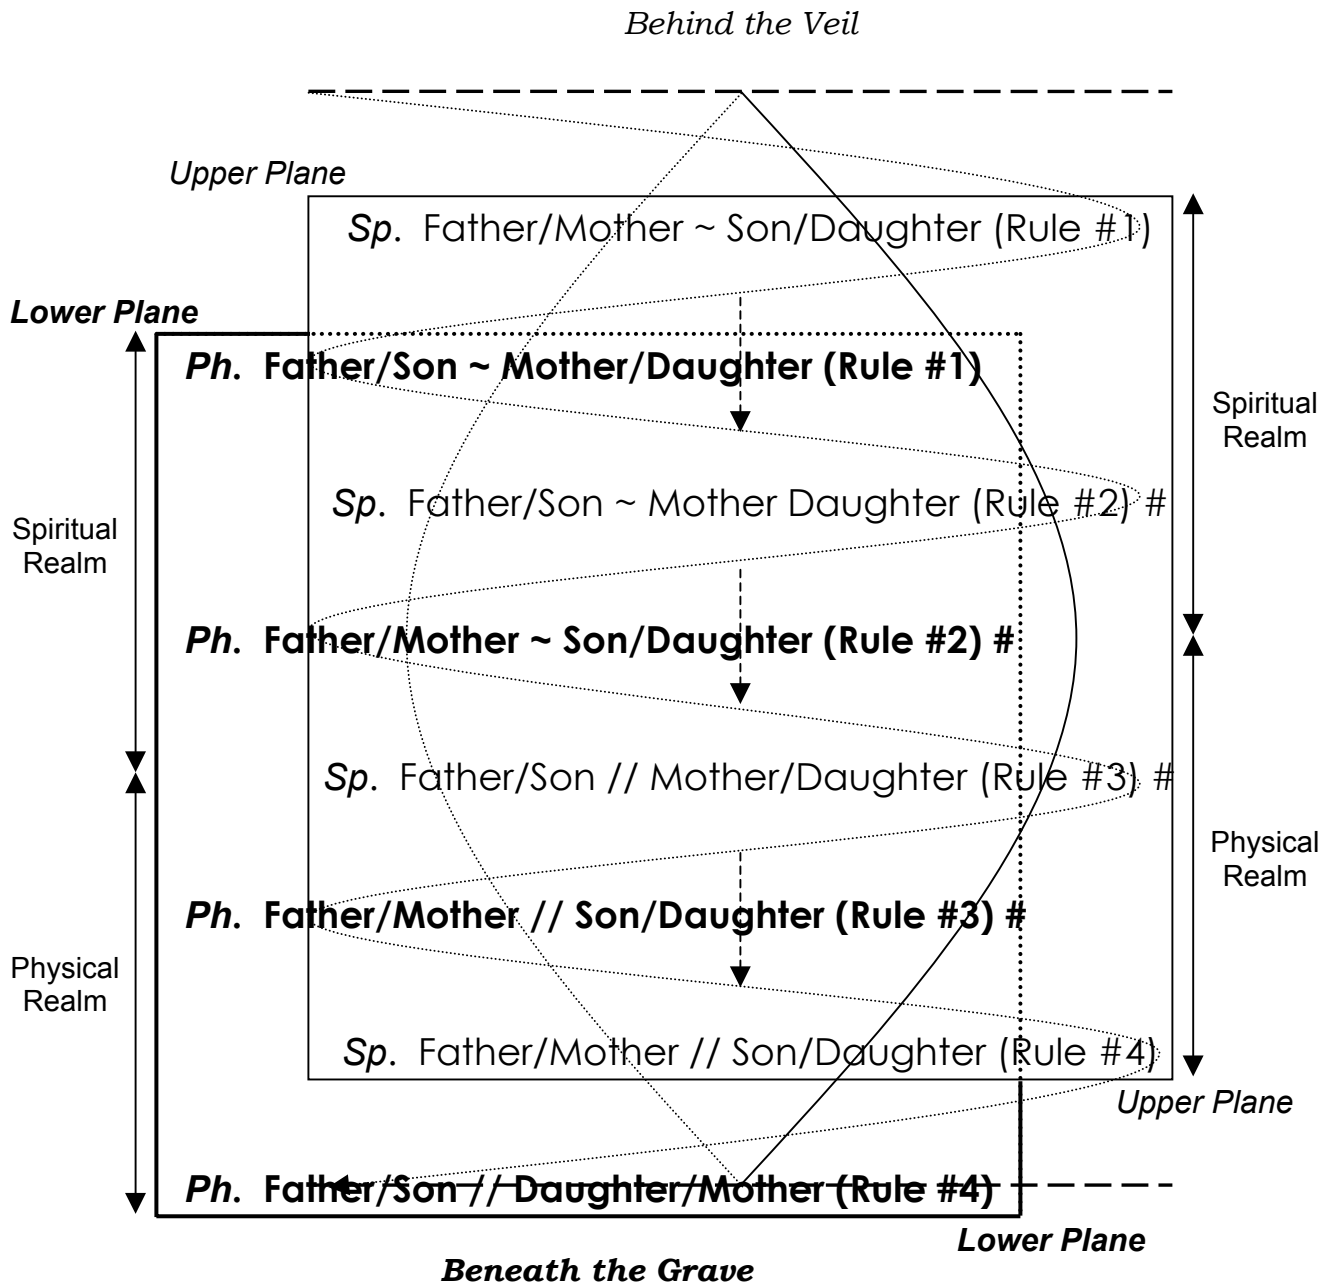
Behind the Veil

Upper Plane

Sp. Father/Mother ~ Son/Daughter (Rule #1)

Lower Plane

Ph. Father/Son ~ Mother/Daughter (Rule #1)

Spiritual Realm

Sp. Father/Son ~ Mother Daughter (Rule #2) #

Spiritual Realm

Ph. Father/Mother ~ Son/Daughter (Rule #2) #

Sp. Father/Son // Mother/Daughter (Rule #3) #

Physical Realm

Ph. Father/Mother // Son/Daughter (Rule #3) #

Physical Realm

Sp. Father/Mother // Son/Daughter (Rule #4)

Upper Plane

Ph. Father/Son // Daughter/Mother (Rule #4)

Lower Plane

Beneath the Grave